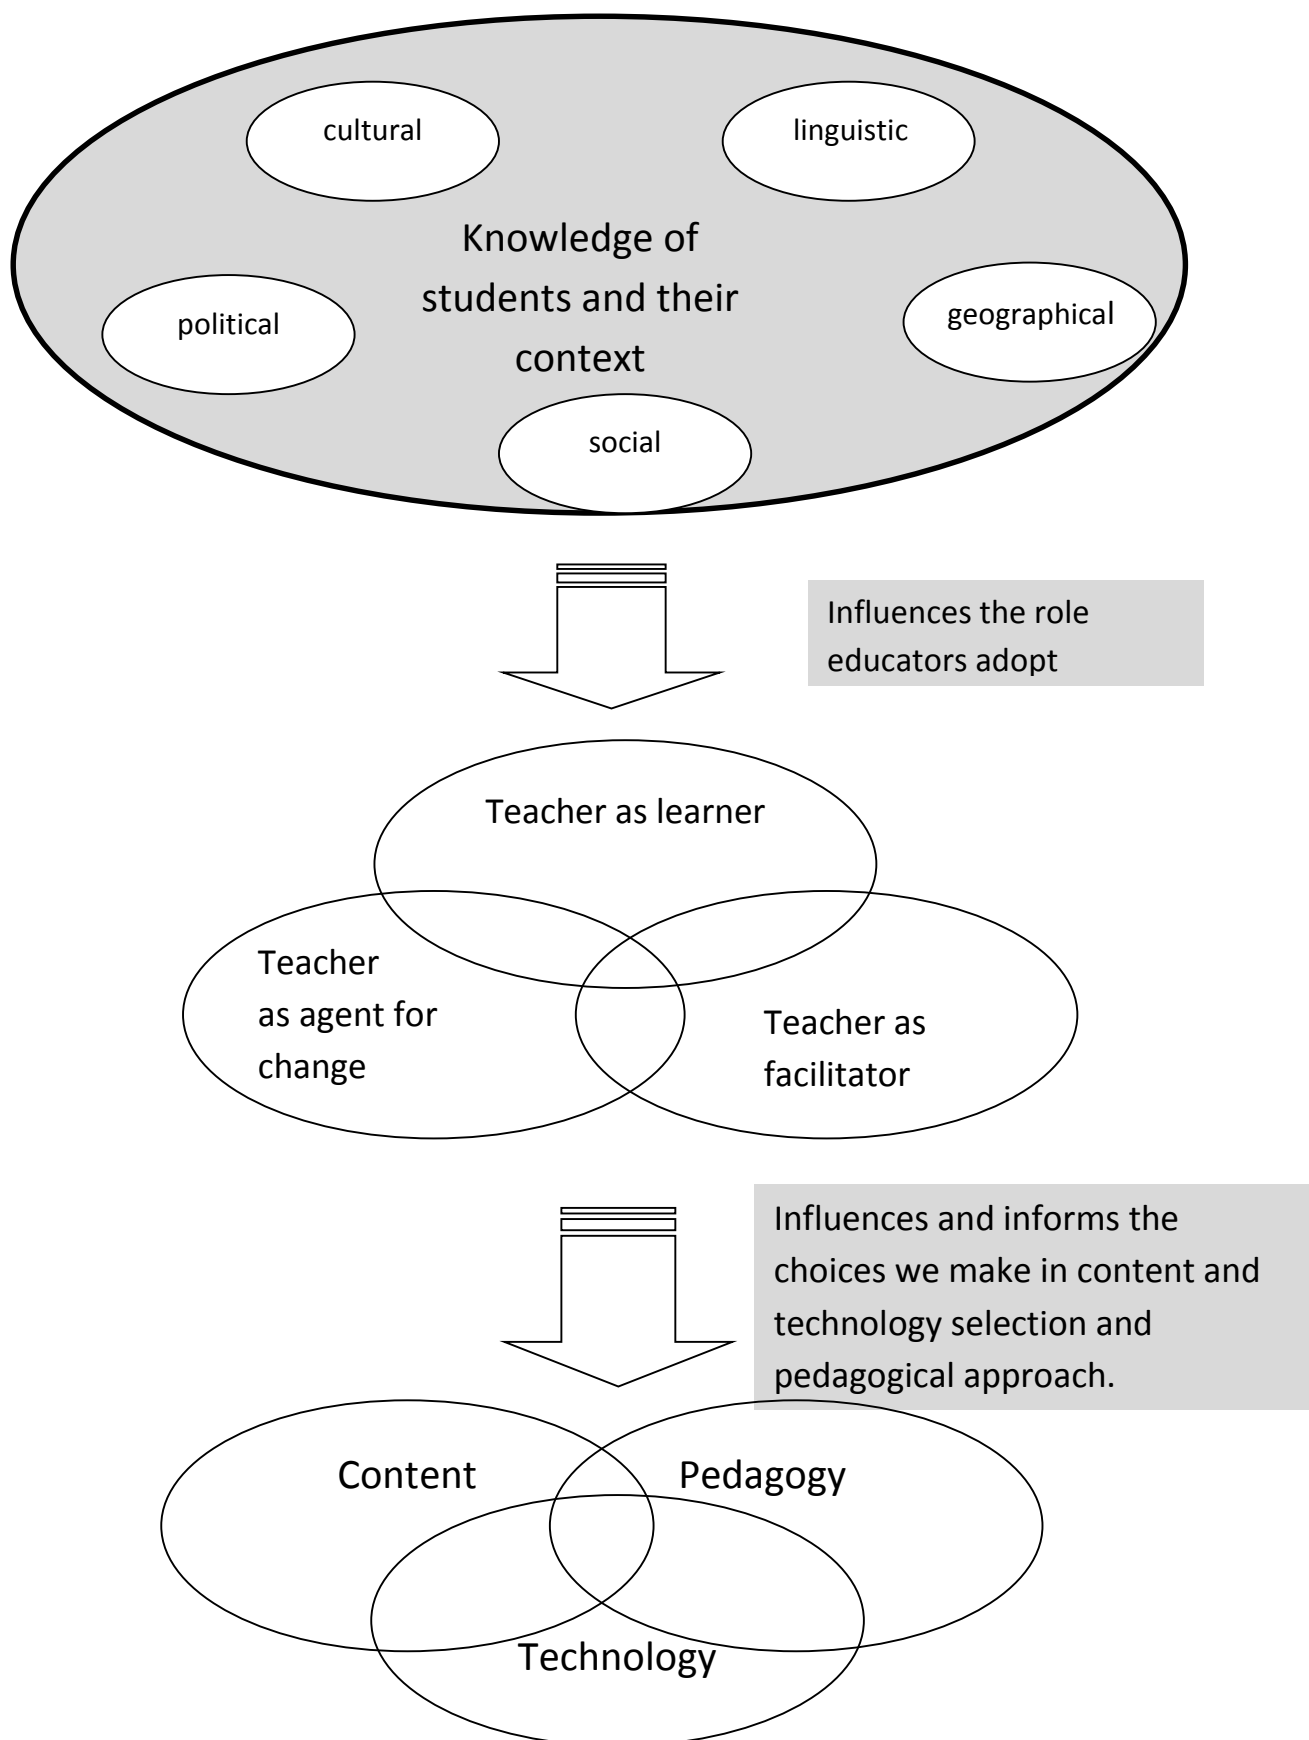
cultural

linguistic

Knowledge of students and their context

political

geographical

social

Influences the role educators adopt

Teacher as learner

Teacher as agent for change

Teacher as facilitator

Influences and informs the choices we make in content and technology selection and pedagogical approach.

Content

Pedagogy

Technology